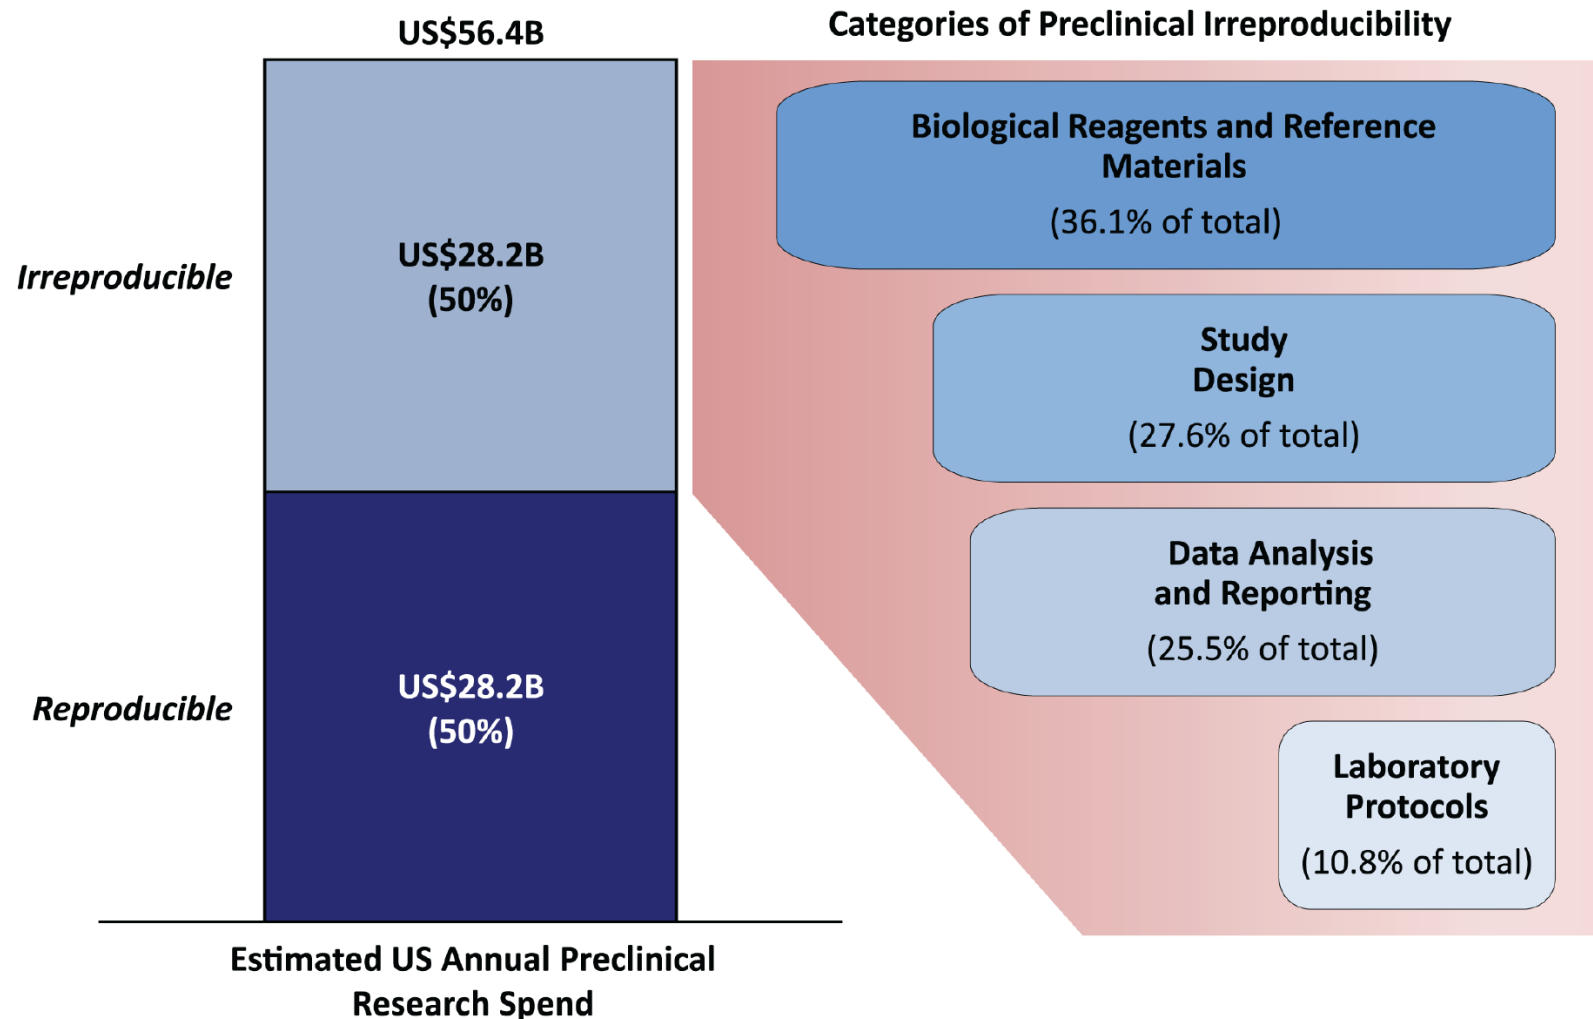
US$56.4B

Categories of Preclinical Irreproducibility

Irreproducible

US$28.2B
(50%)

Reproducible

US$28.2B
(50%)

Biological Reagents and Reference Materials
(36.1% of total)

Study Design
(27.6% of total)

Data Analysis and Reporting
(25.5% of total)

Laboratory Protocols
(10.8% of total)

Estimated US Annual Preclinical Research Spend